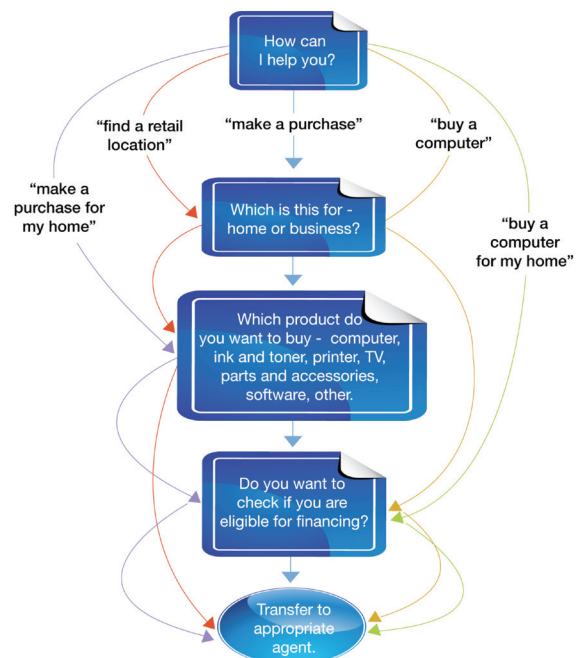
How can I help you?

"find a retail location"

"make a purchase"

"buy a computer"

"make a purchase for my home"

Which is this for - home or business?

"buy a computer for my home"

Which product do you want to buy - computer, ink and toner, printer, TV, parts and accessories, software, other.

Do you want to check if you are eligible for financing?

Transfer to appropriate agent.